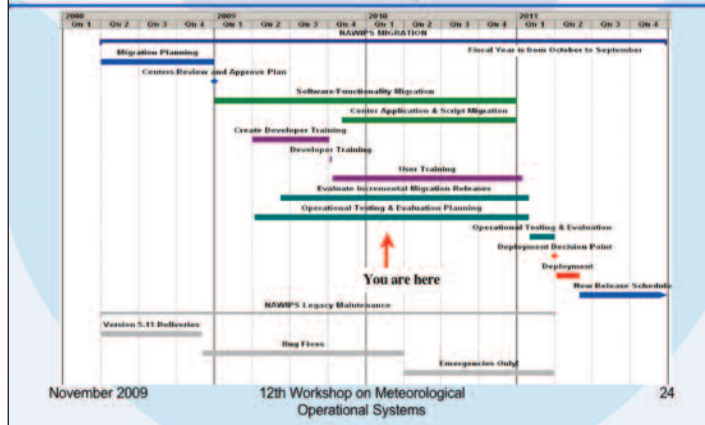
| 2008 |  |  |  | 2009 |  |  |  | 2010 |  |  |  | 2011 |  |  |  |
|---|---|---|---|---|---|---|---|---|---|---|---|---|---|---|---|
| Qtr 1 | Qtr 2 | Qtr 3 | Qtr 4 | Qtr 1 | Qtr 2 | Qtr 3 | Qtr 4 | Qtr 1 | Qtr 2 | Qtr 3 | Qtr 4 | Qtr 1 | Qtr 2 | Qtr 3 | Qtr 4 |

NAWIPS MIGRATION

Migration Planning

Fiscal Year is from October to September

Centers Review and Approve Plan

Software/Functionality Migration

Center Application & Script Migration

Create Developer Training

Developer Training

User Training

Evaluate Incremental Migration Releases

Operational Testing & Evaluation Planning

Operational Testing & Evaluation

Deployment Decision Point

You are here

Deployment

New Release Schedule

NAWIPS Legacy Maintenance

Version 5.11 Deliveries

Bug Fixes

Emergencies Only!

November 2009

12th Workshop on Meteorological Operational Systems

24